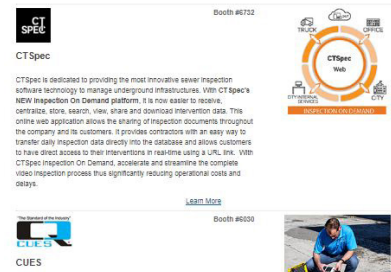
CT SPEC

Booth #6732

CTSpec

CTSpec is dedicated to providing the most innovative sewer inspection software technology to manage underground infrastructures. With **CTSpec's NEW Inspection On Demand platform**, it is now easier to receive, centralize, store, search, view, share and download intervention data. This online web application allows the sharing of inspection documents throughout the company and its customers. It provides contractors with an easy way to transfer daily inspection data directly into the database and allows customers to have direct access to their interventions in real-time using a URL link. With CTSpec Inspection On Demand, accelerate and streamline the complete video inspection process thus significantly reducing operational costs and delays.

TRUCK

OFFICE

CTSpec
Web

CITY INTERNAL SERVICES

CITY

INSPECTION ON DEMAND

Learn More

"The Standard of the Industry"
CUES

Booth #6030

CUES